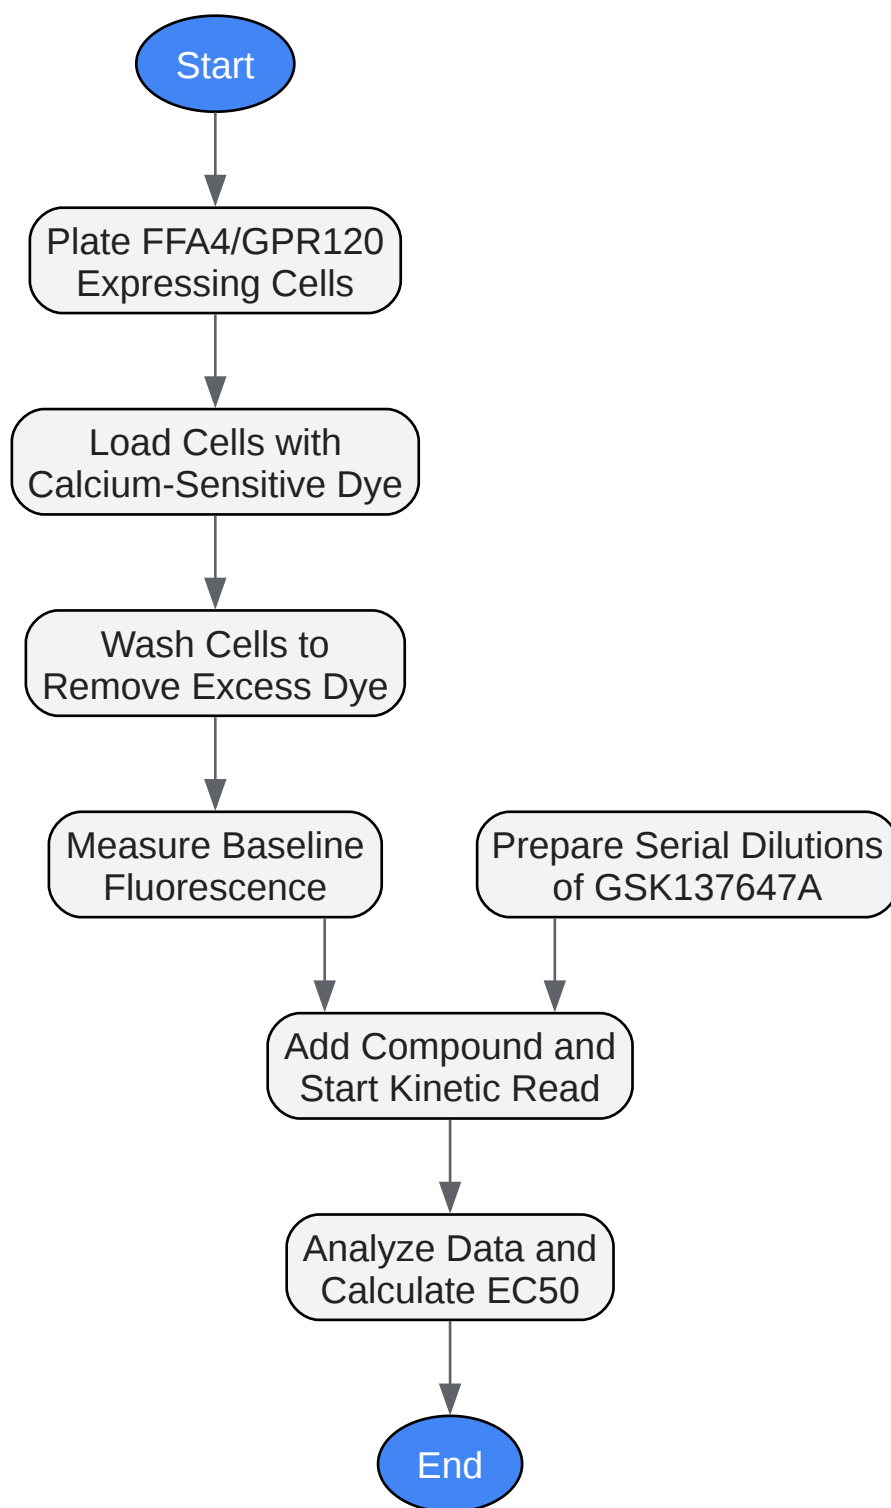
Start

Plate FFA4/GPR120 Expressing Cells

Load Cells with Calcium-Sensitive Dye

Wash Cells to Remove Excess Dye

Measure Baseline Fluorescence

Prepare Serial Dilutions of GSK137647A

Add Compound and Start Kinetic Read

Analyze Data and Calculate EC50

End